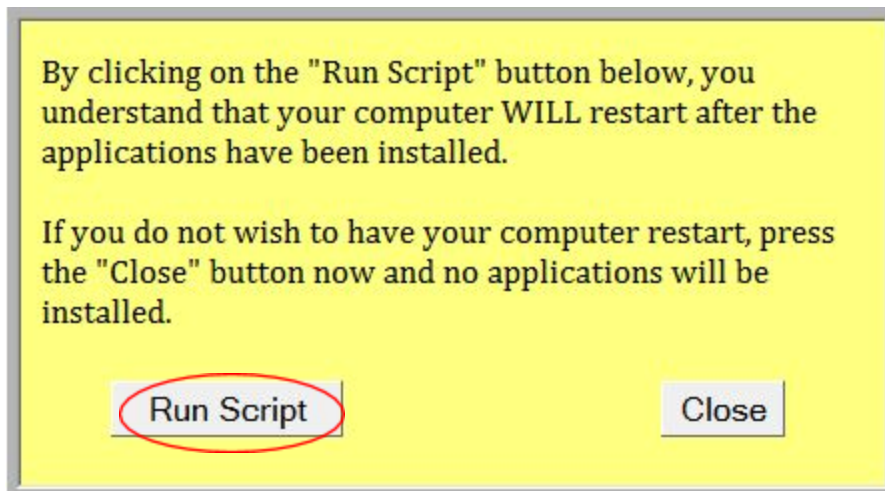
By clicking on the "Run Script" button below, you understand that your computer WILL restart after the applications have been installed.

If you do not wish to have your computer restart, press the "Close" button now and no applications will be installed.

Run Script

Close